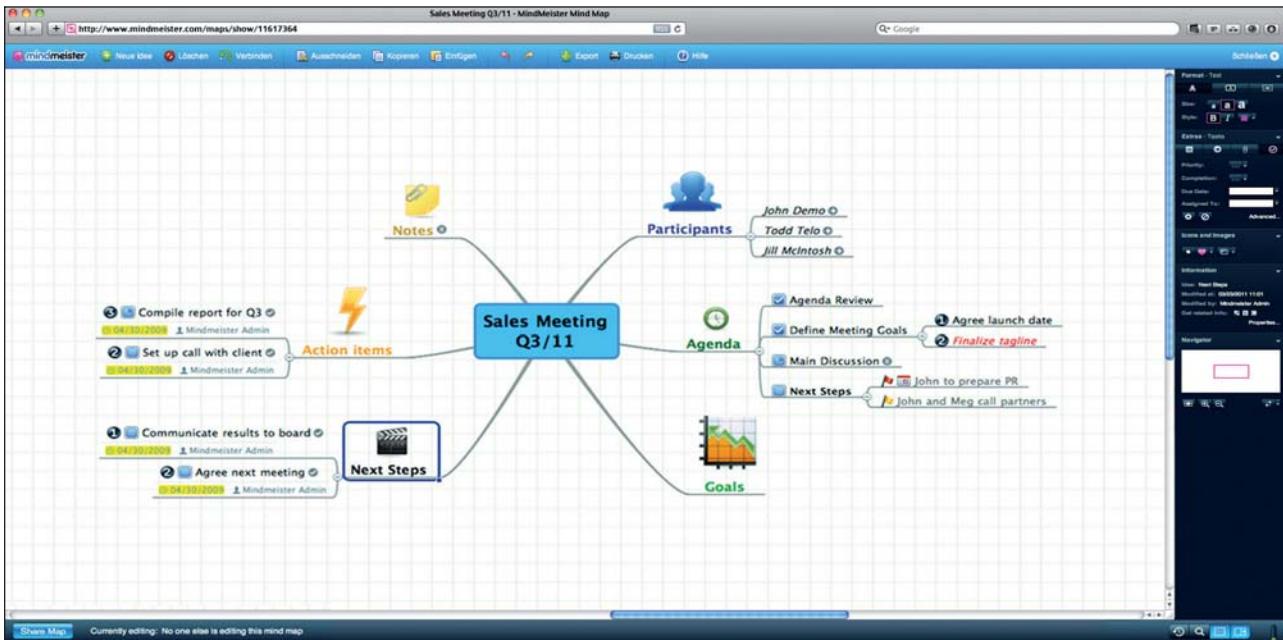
Sales Meeting Q3/11 - MindMeister Mind Map

http://www.mindmeister.com/maps/show/11617364

Q- Google

mindmeister Neue Idee Löschen Verbinden Ausschneiden Kopieren Einfügen Export Drucken Hilfe

Schließen

Format - Text

Size:

Style: B I

Extras - Tasks

Priority:

Completion:

Due Date:

Assigned To:

Advanced...

Icons and Images

Information

Idea: Next Steps

Modified at: 03/03/2011 11:01

Modified by: Mindmeister Admin

Get related info:

Properties...

Navigator

Notes

Participants

John Demo

Todd Telo

Jill McIntosh

Sales Meeting Q3/11

Agenda

Agenda Review

Define Meeting Goals

Agree launch date

Finalize tagline

Main Discussion

Next Steps

John to prepare PR

John and Meg call partners

Goals

Action items

Compile report for Q3

04/30/2009 Mindmeister Admin

Set up call with client

04/30/2009 Mindmeister Admin

Next Steps

Communicate results to board

04/30/2009 Mindmeister Admin

Agree next meeting

04/30/2009 Mindmeister Admin

Share Map

Currently editing: No one else is editing this mind map